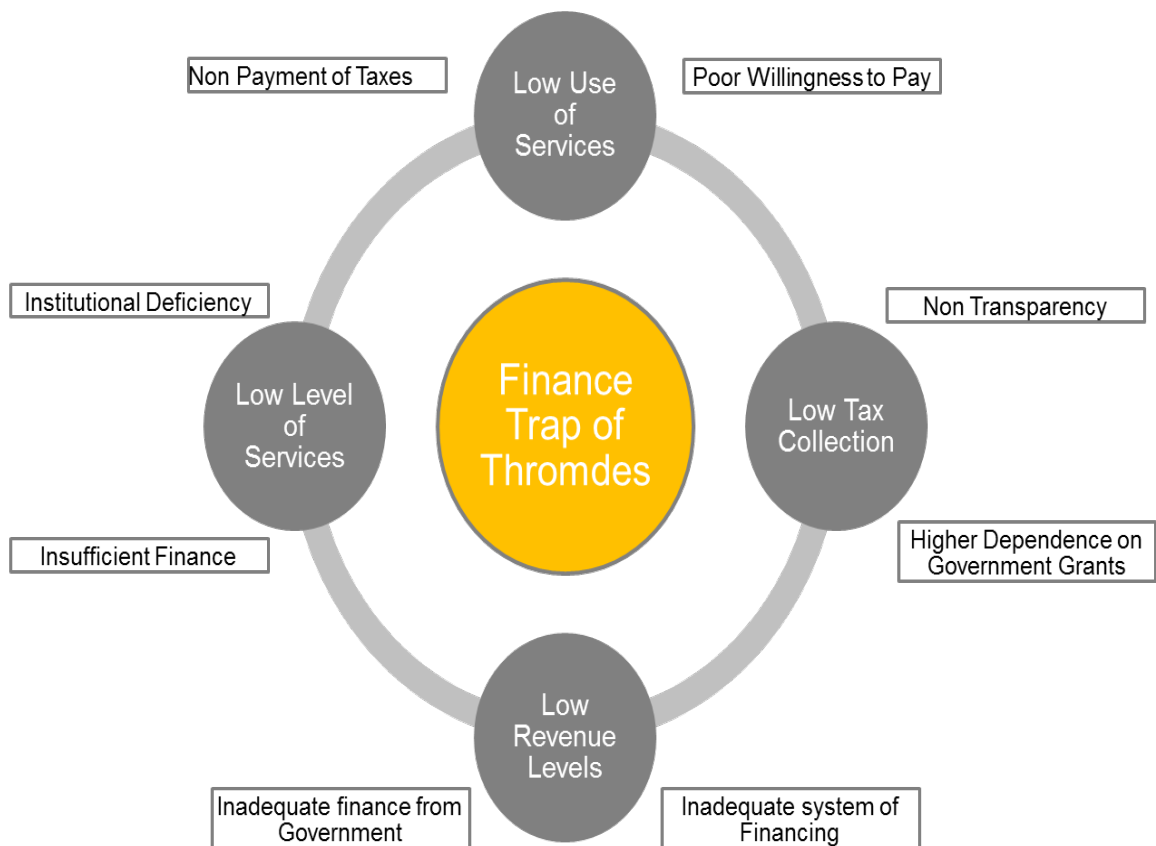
Non Payment of Taxes

Low Use of Services

Poor Willingness to Pay

Institutional Deficiency

Non Transparency

Low Level of Services

Finance Trap of Thromdes

Low Tax Collection

Insufficient Finance

Higher Dependence on Government Grants

Low Revenue Levels

Inadequate finance from Government

Inadequate system of Financing